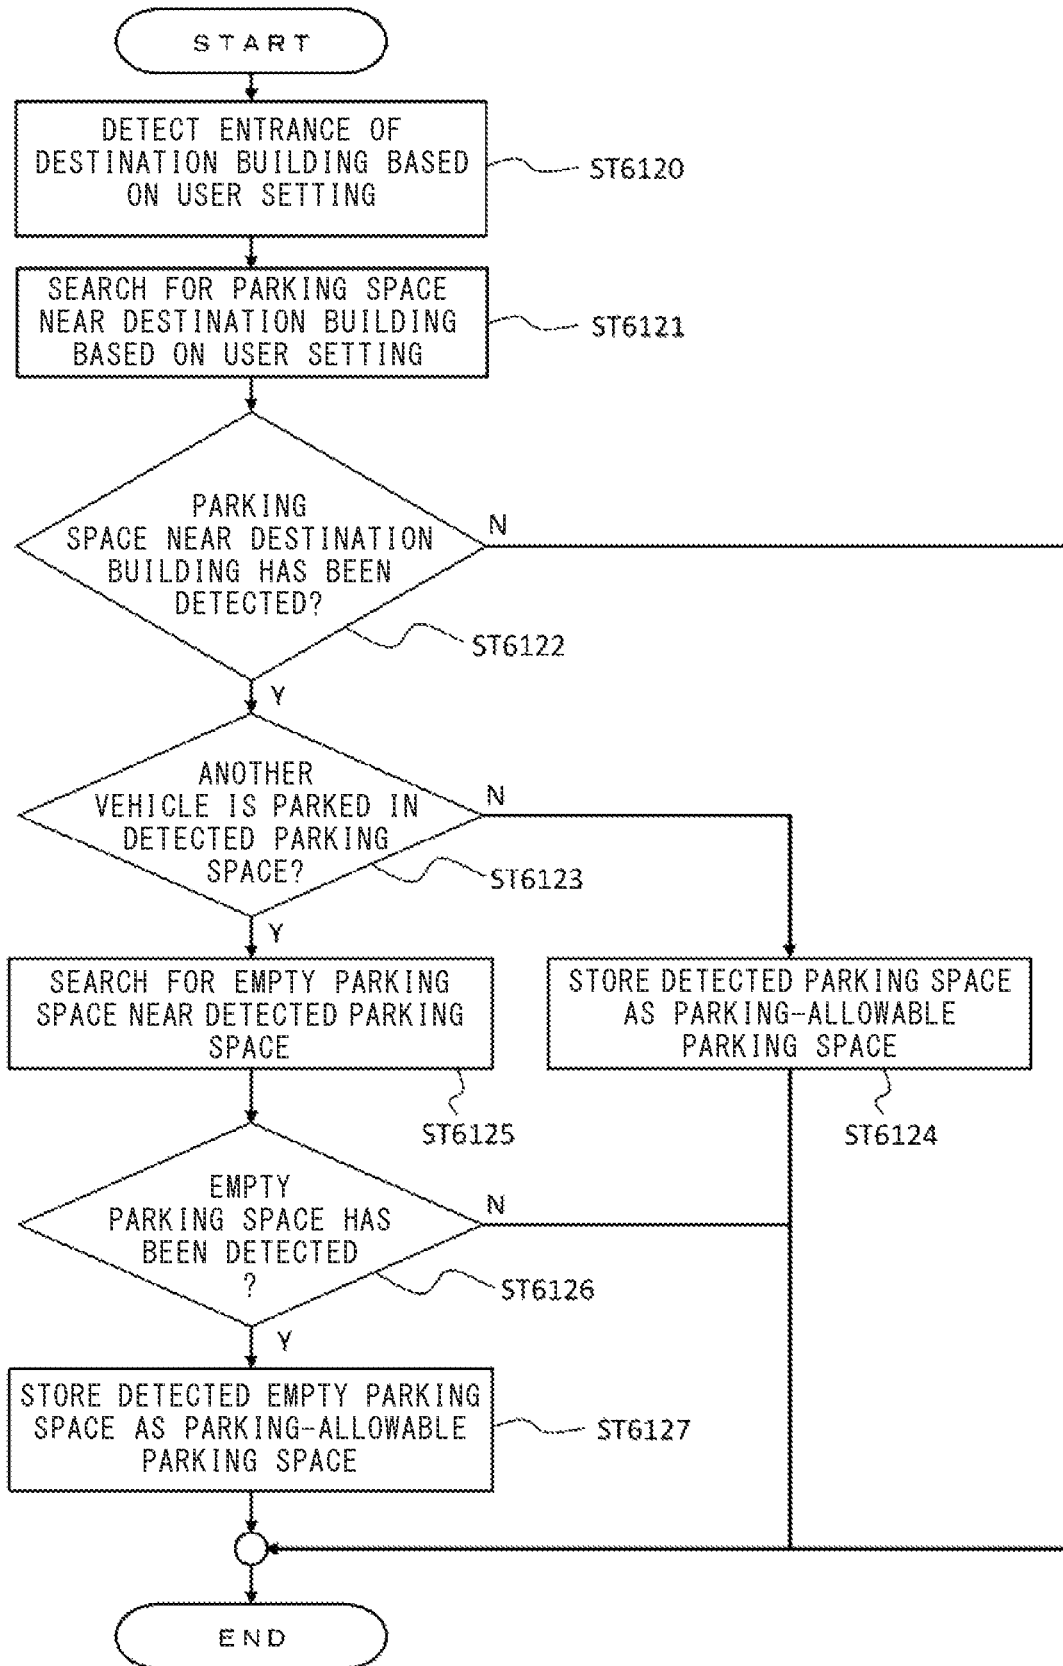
START

DETECT ENTRANCE OF DESTINATION BUILDING BASED ON USER SETTING

ST6120

SEARCH FOR PARKING SPACE NEAR DESTINATION BUILDING BASED ON USER SETTING

ST6121

PARKING SPACE NEAR DESTINATION BUILDING HAS BEEN DETECTED?

N

ST6122

Y

ANOTHER VEHICLE IS PARKED IN DETECTED PARKING SPACE?

N

ST6123

Y

SEARCH FOR EMPTY PARKING SPACE NEAR DETECTED PARKING SPACE

STORE DETECTED PARKING SPACE AS PARKING-ALLOWABLE PARKING SPACE

ST6125

ST6124

EMPTY PARKING SPACE HAS BEEN DETECTED ?

N

ST6126

Y

STORE DETECTED EMPTY PARKING SPACE AS PARKING-ALLOWABLE PARKING SPACE

ST6127

END